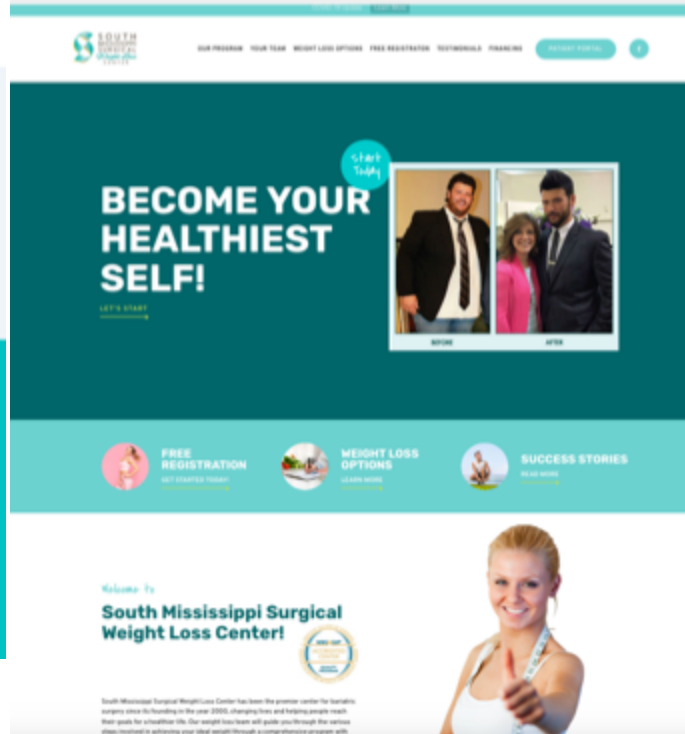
SOUTH MISSISSIPPI SURGICAL Weight Loss CENTER

OUR PROGRAM YOUR TEAM WEIGHT LOSS OPTIONS FREE REGISTRATION TESTIMONIALS FINANCING PATIENT PORTAL

Start Today

BECOME YOUR HEALTHIEST SELF!

LET'S START

BEFORE AFTER

FREE REGISTRATION
GET STARTED TODAY

WEIGHT LOSS OPTIONS
LEARN MORE

SUCCESS STORIES
READ MORE

Welcome To

South Mississippi Surgical Weight Loss Center!

South Mississippi Surgical Weight Loss Center has been the premier center for bariatric surgery since its founding in the year 2005, changing lives and helping people reach their goals for a healthier life. Our weight loss team will guide you through the various steps involved in achieving your ideal weight through a comprehensive program with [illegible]